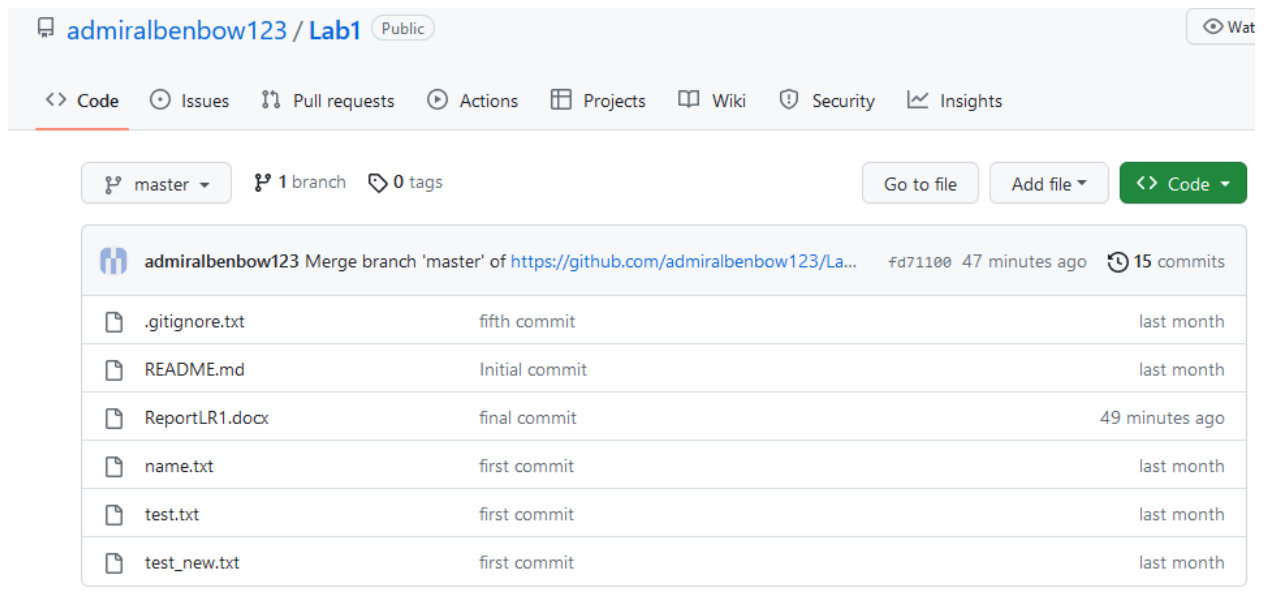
admiralbenbow123 / Lab1 Public

Wat

Code Issues Pull requests Actions Projects Wiki Security Insights

master 1 branch 0 tags Go to file Add file Code

admiralbenbow123 Merge branch 'master' of https://github.com/admiralbenbow123/La... fd71100 47 minutes ago 15 commits

| | | |
|---|---|---|
| .gitignore.txt | fifth commit | last month |
| README.md | Initial commit | last month |
| ReportLR1.docx | final commit | 49 minutes ago |
| name.txt | first commit | last month |
| test.txt | first commit | last month |
| test_new.txt | first commit | last month |